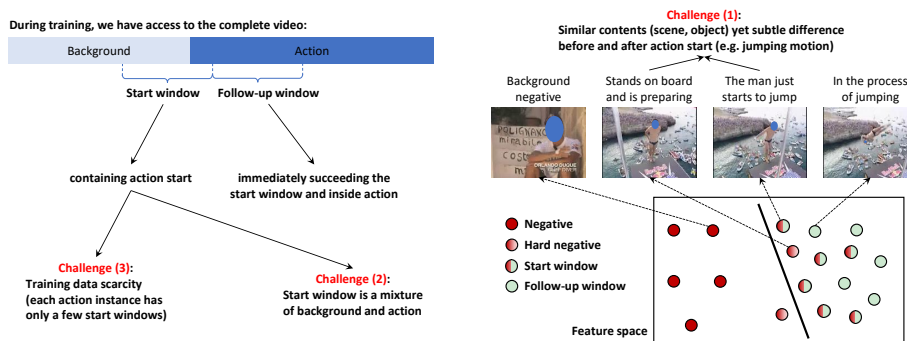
During training, we have access to the complete video:

Background

Action

Start window

Follow-up window

containing action start

immediately succeeding the start window and inside action

Challenge (3):
Training data scarcity (each action instance has only a few start windows)

Challenge (2):
Start window is a mixture of background and action

Challenge (1):
Similar contents (scene, object) yet subtle difference before and after action start (e.g. jumping motion)

Background negative

Stands on board and is preparing

The man just starts to jump

In the process of jumping

POLIGNANO
mirabili
COST
m

Negative

Hard negative

Start window

Follow-up window

Feature space